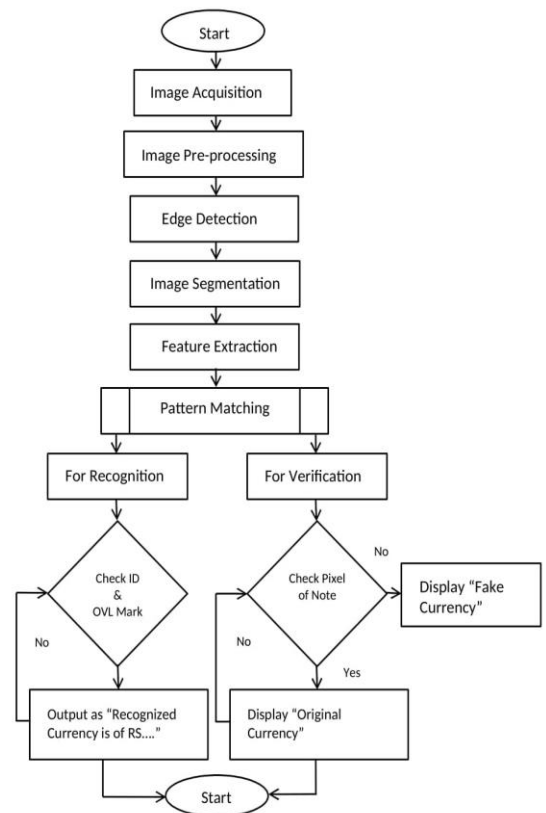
Start

Image Acquisition

Image Pre-processing

Edge Detection

Image Segmentation

Feature Extraction

Pattern Matching

For Recognition

For Verification

Check ID & OVL Mark

No

Output as "Recognized Currency is of RS...."

Check Pixel of Note

No

Display "Fake Currency"

No

Yes

Display "Original Currency"

Start